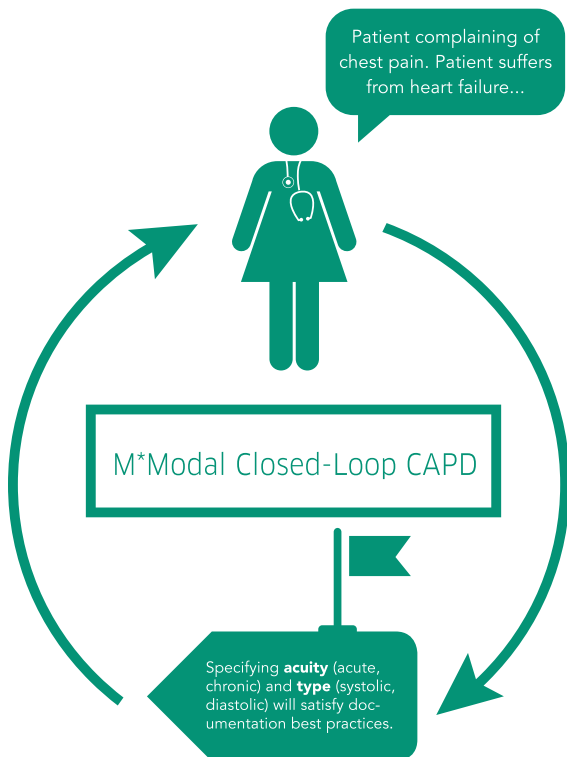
Patient complaining of chest pain. Patient suffers from heart failure...

M*Modal Closed-Loop CAPD

Specifying **acuity** (acute, chronic) and **type** (systolic, diastolic) will satisfy documentation best practices.